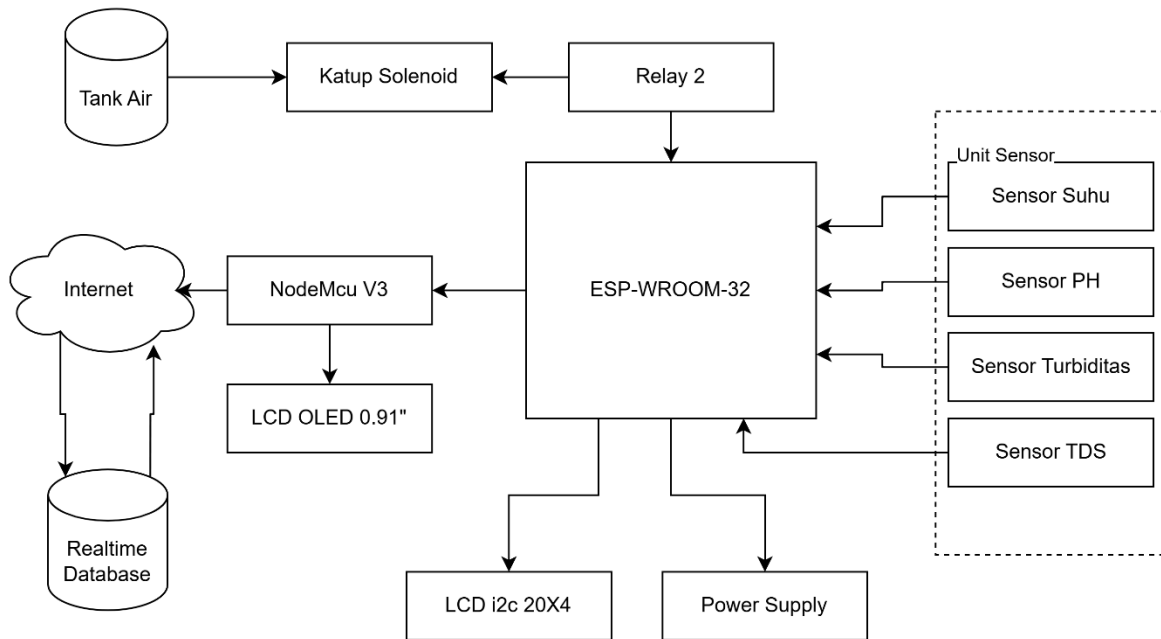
Tank Air

Katup Solenoid

Relay 2

Unit Sensor

Sensor Suhu

Sensor PH

Sensor Turbiditas

Sensor TDS

Internet

NodeMcu V3

ESP-WROOM-32

LCD OLED 0.91"

Realtime Database

LCD i2c 20X4

Power Supply